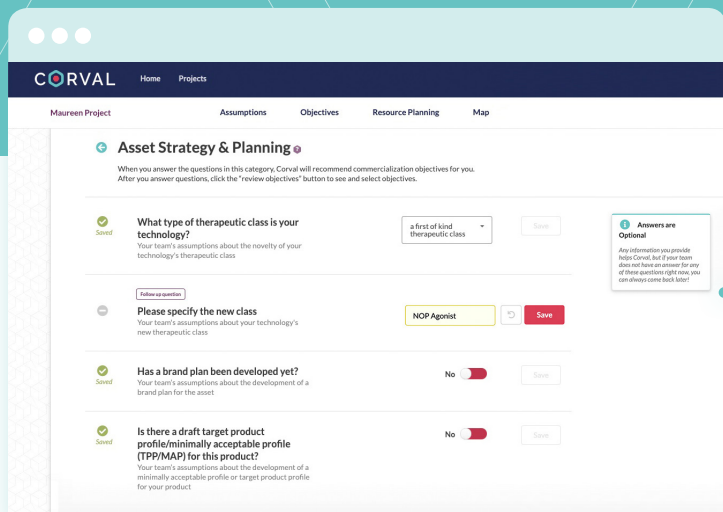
CORVAL Home Projects

Maureen Project Assumptions Objectives Resource Planning Map

Asset Strategy & Planning

When you answer the questions in this category, Corval will recommend commercialization objectives for you. After you answer questions, click the "review objectives" button to see and select objectives.

Saved

What type of therapeutic class is your technology?
Your team's assumptions about the novelty of your technology's therapeutic class

a first of kind therapeutic class

Save

Answers are Optional
Any information you provide helps Corval, but if your team does not have an answer for any of these questions right now, you can always come back later!

Follow up question

Please specify the new class
Your team's assumptions about your technology's new therapeutic class

NOP Agonist

Save

Saved

Has a brand plan been developed yet?
Your team's assumptions about the development of a brand plan for the asset

No

Save

Saved

Is there a draft target product profile/minimally acceptable profile (TPP/MAP) for this product?
Your team's assumptions about the development of a minimally acceptable profile or target product profile for your product

No

Save